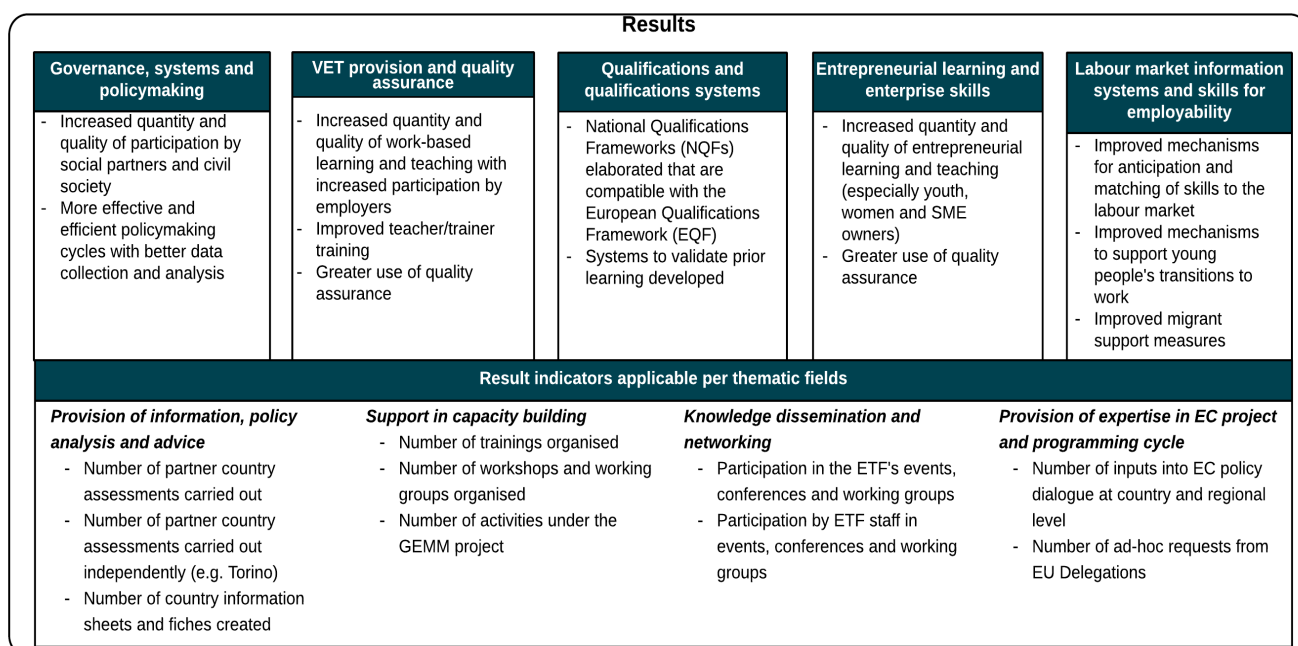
Results

Governance, systems and policymaking

- Increased quantity and quality of participation by social partners and civil society
- More effective and efficient policymaking cycles with better data collection and analysis

VET provision and quality assurance

- Increased quantity and quality of work-based learning and teaching with increased participation by employers
- Improved teacher/trainer training
- Greater use of quality assurance

Qualifications and qualifications systems

- National Qualifications Frameworks (NQFs) elaborated that are compatible with the European Qualifications Framework (EQF)
- Systems to validate prior learning developed

Entrepreneurial learning and enterprise skills

- Increased quantity and quality of entrepreneurial learning and teaching (especially youth, women and SME owners)
- Greater use of quality assurance

Labour market information systems and skills for employability

- Improved mechanisms for anticipation and matching of skills to the labour market
- Improved mechanisms to support young people's transitions to work
- Improved migrant support measures

Result indicators applicable per thematic fields

Provision of information, policy analysis and advice
- Number of partner country assessments carried out
- Number of partner country assessments carried out independently (e.g. Torino)
- Number of country information sheets and fiches created

Support in capacity building
- Number of trainings organised
- Number of workshops and working groups organised
- Number of activities under the GEMM project

Knowledge dissemination and networking
- Participation in the ETF's events, conferences and working groups
- Participation by ETF staff in events, conferences and working groups

Provision of expertise in EC project and programming cycle
- Number of inputs into EC policy dialogue at country and regional level
- Number of ad-hoc requests from EU Delegations